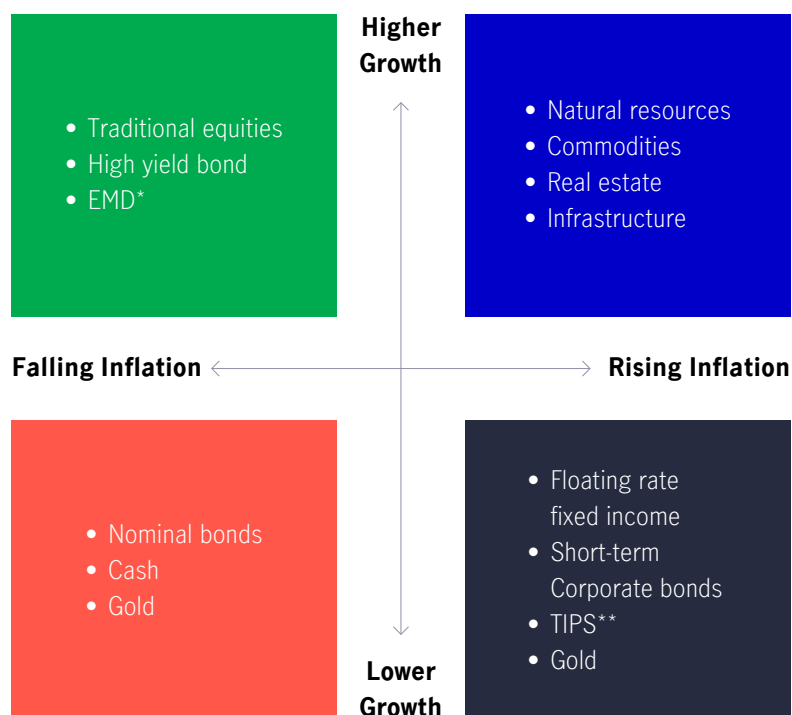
Higher Growth

• Traditional equities
• High yield bond
• EMD*

• Natural resources
• Commodities
• Real estate
• Infrastructure

Falling Inflation

Rising Inflation

• Nominal bonds
• Cash
• Gold

• Floating rate fixed income
• Short-term Corporate bonds
• TIPS**
• Gold

Lower Growth